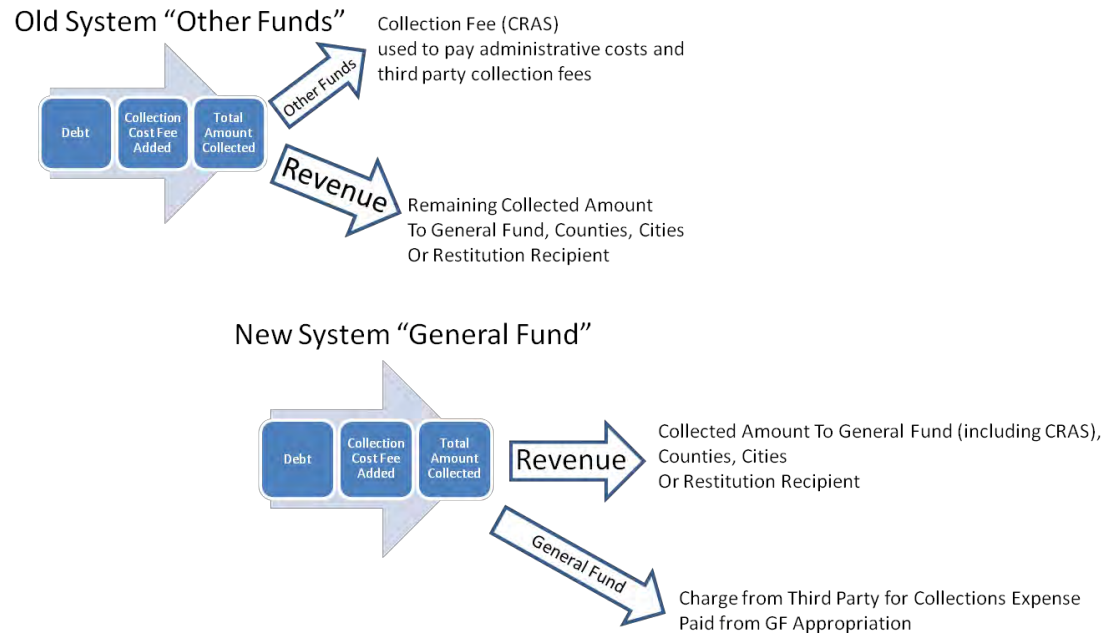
Old System “Other Funds”

Debt

Collection Cost Fee Added

Total Amount Collected

Other Funds

Collection Fee (CRAS) used to pay administrative costs and third party collection fees

Revenue

Remaining Collected Amount To General Fund, Counties, Cities Or Restitution Recipient

New System “General Fund”

Debt

Collection Cost Fee Added

Total Amount Collected

Revenue

Collected Amount To General Fund (including CRAS), Counties, Cities Or Restitution Recipient

General Fund

Charge from Third Party for Collections Expense Paid from GF Appropriation